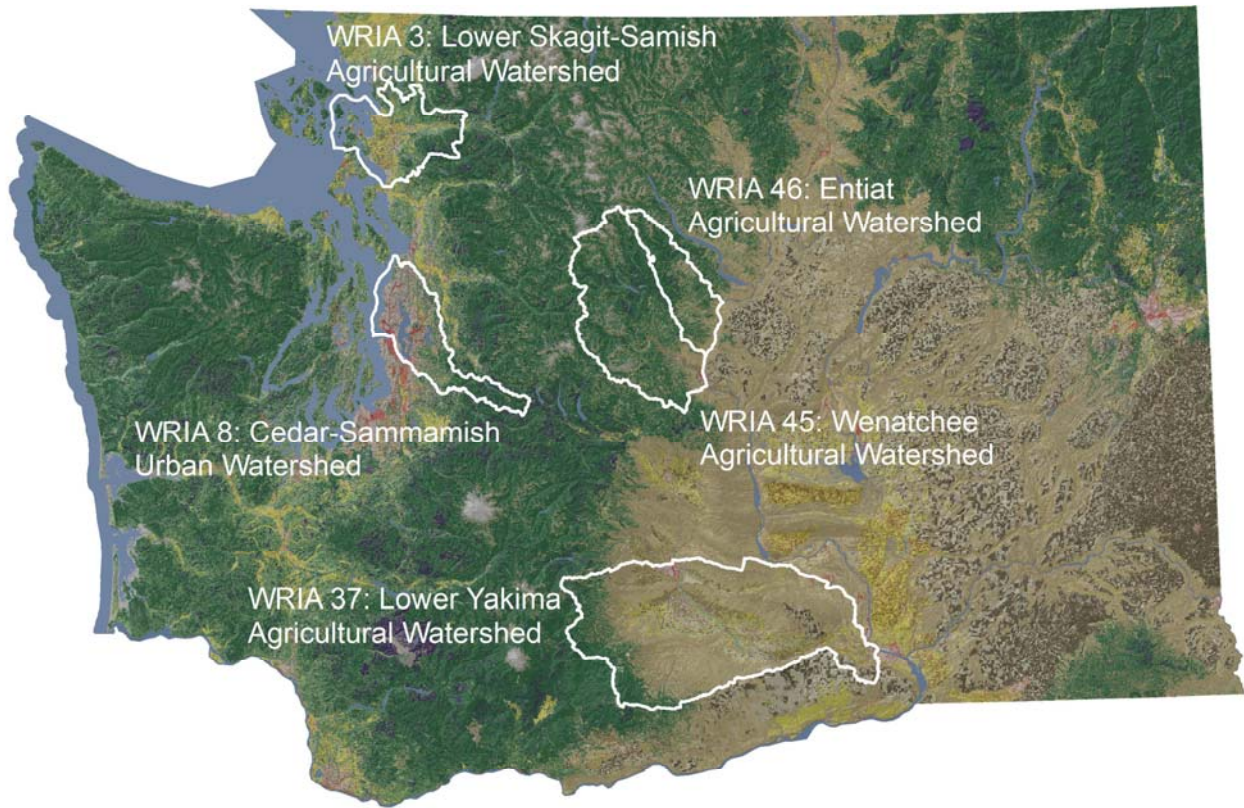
WRIA 3: Lower Skagit-Samish
Agricultural Watershed

WRIA 46: Entiat
Agricultural Watershed

WRIA 45: Wenatchee
Agricultural Watershed

WRIA 8: Cedar-Sammamish
Urban Watershed

WRIA 37: Lower Yakima
Agricultural Watershed